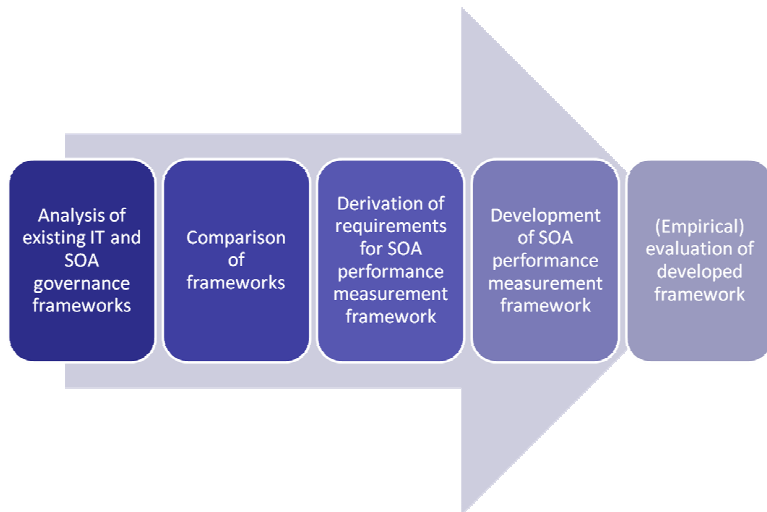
Analysis of existing IT and SOA governance frameworks

Comparison of frameworks

Derivation of requirements for SOA performance measurement framework

Development of SOA performance measurement framework

(Empirical) evaluation of developed framework